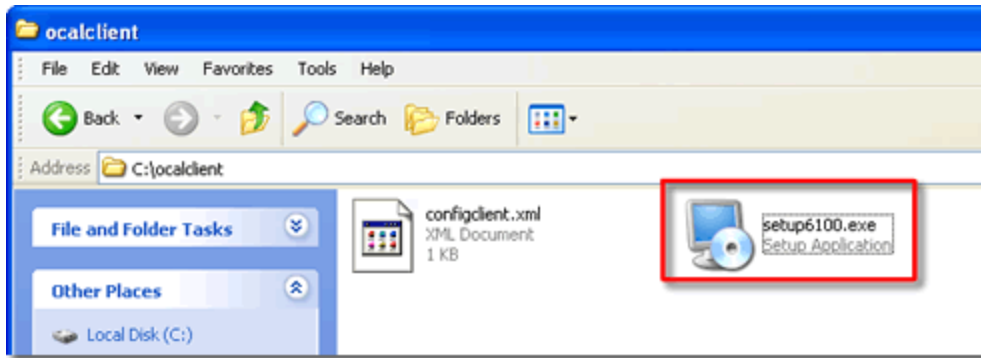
ocalclient

File Edit View Favorites Tools Help

Back Search Folders

Address C:\ocalclient

File and Folder Tasks

Other Places

Local Disk (C:)

configclient.xml
XML Document
1 KB

setup6100.exe
Setup Application